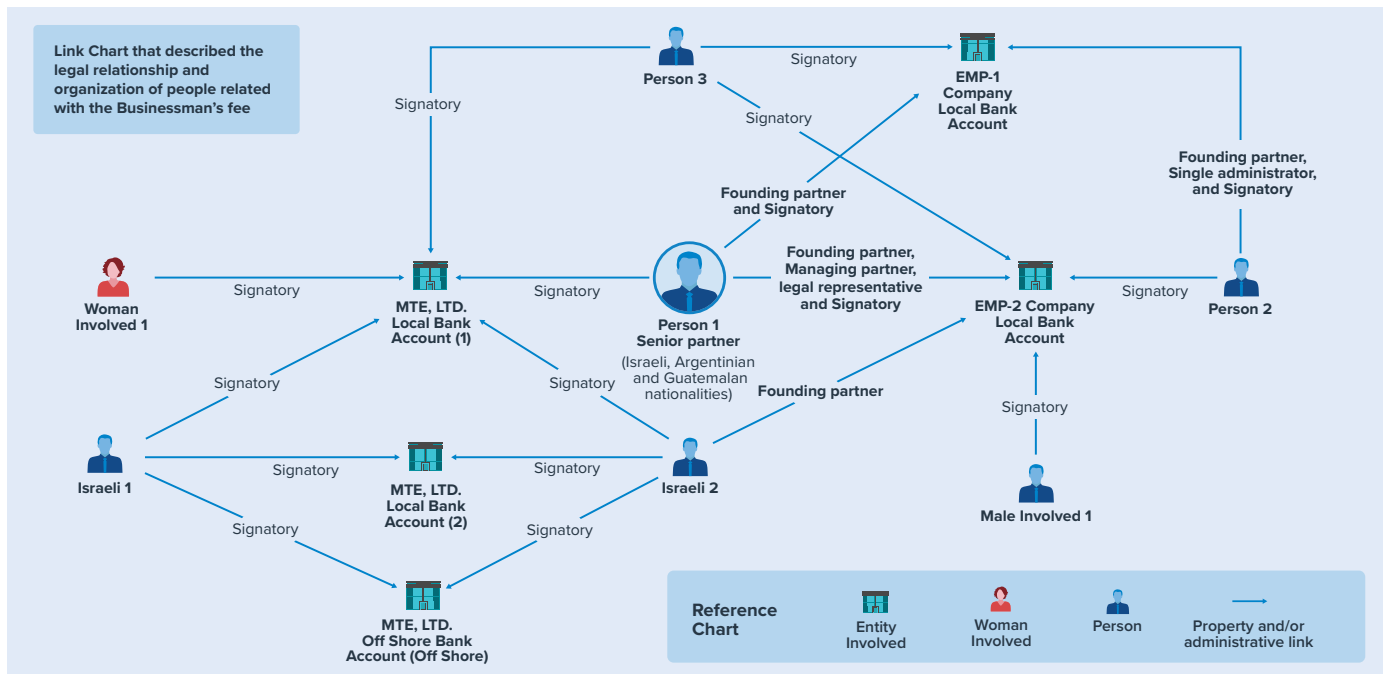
Link Chart that described the legal relationship and organization of people related with the Businessman's fee

Person 3

Signatory

EMP-1 Company Local Bank Account

Signatory

Signatory

Founding partner, Single administrator, and Signatory

Founding partner and Signatory

Woman Involved 1

Signatory

MTE, LTD. Local Bank Account (1)

Signatory

Person 1 Senior partner (Israeli, Argentinian and Guatemalan nationalities)

Founding partner, Managing partner, legal representative and Signatory

EMP-2 Company Local Bank Account

Signatory

Person 2

Signatory

Signatory

Founding partner

Signatory

Israeli 1

Signatory

MTE, LTD. Local Bank Account (2)

Signatory

Israeli 2

Male Involved 1

Signatory

Signatory

MTE, LTD. Off Shore Bank Account (Off Shore)

Reference Chart

Entity Involved

Woman Involved

Person

Property and/or administrative link